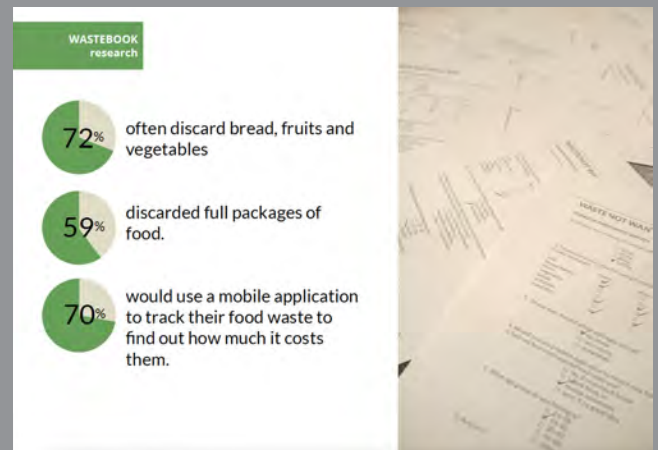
WASTEBOOK
research

72% often discard bread, fruits and vegetables

59% discarded full packages of food.

70% would use a mobile application to track their food waste to find out how much it costs them.

WASTE NOT WAN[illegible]